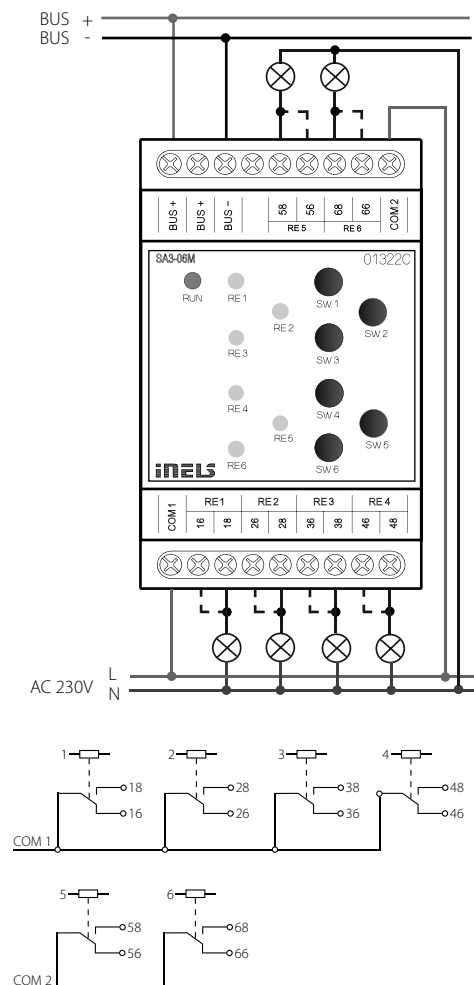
BUS +
BUS -

BUS + BUS + BUS - 58 56 68 66 COM 2
RE 5 RE 6

SA3-06M 01322C

RUN RE 1 RE 2 RE 3 RE 4 RE 5 RE 6
SW 1 SW 2 SW 3 SW 4 SW 5 SW 6

iNELS

COM 1 RE 1 RE 2 RE 3 RE 4
16 18 26 28 36 38 46 48

AC 230V L N

1 18 16
2 28 26
3 38 36
4 48 46
COM 1

5 58 56
6 68 66
COM 2